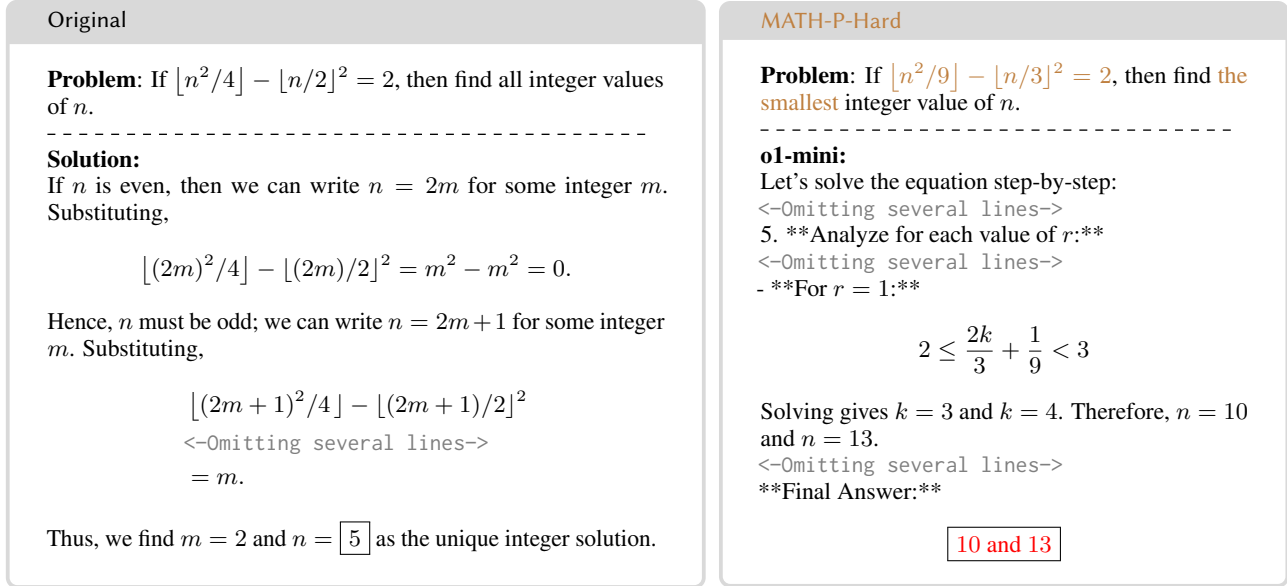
Original

**Problem**: If $\lfloor n^2/4 \rfloor - \lfloor n/2 \rfloor^2 = 2$, then find all integer values of $n$.

- - - - - - - - - - - - - - - - - - - - - - - - - - - - - - - - - - - - - - - - -

**Solution:**
If $n$ is even, then we can write $n = 2m$ for some integer $m$. Substituting,

$$\lfloor (2m)^2/4 \rfloor - \lfloor (2m)/2 \rfloor^2 = m^2 - m^2 = 0.$$

Hence, $n$ must be odd; we can write $n = 2m+1$ for some integer $m$. Substituting,

$$\lfloor (2m+1)^2/4 \rfloor - \lfloor (2m+1)/2 \rfloor^2$$
<-Omitting several lines->
$$= m.$$

Thus, we find $m = 2$ and $n = \boxed{5}$ as the unique integer solution.

MATH-P-Hard

**Problem**: If $\lfloor n^2/9 \rfloor - \lfloor n/3 \rfloor^2 = 2$, then find the smallest integer value of $n$.

- - - - - - - - - - - - - - - - - - - - - - - - - - - - - - -

**o1-mini:**
Let's solve the equation step-by-step:
<-Omitting several lines->
5. **Analyze for each value of $r$:**
<-Omitting several lines->
- **For $r = 1$:**

$$2 \leq \frac{2k}{3} + \frac{1}{9} < 3$$

Solving gives $k = 3$ and $k = 4$. Therefore, $n = 10$ and $n = 13$.
<-Omitting several lines->
**Final Answer:**

$\boxed{10 \text{ and } 13}$